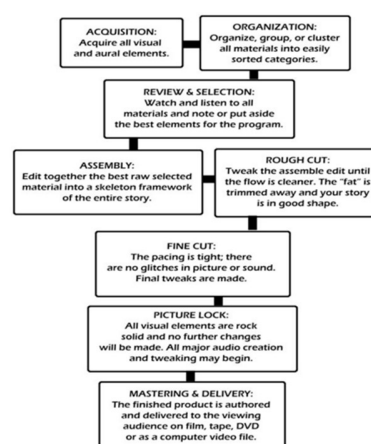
ACQUISITION:
Acquire all visual and aural elements.

ORGANIZATION:
Organize, group, or cluster all materials into easily sorted categories.

REVIEW & SELECTION:
Watch and listen to all materials and note or put aside the best elements for the program.

ASSEMBLY:
Edit together the best raw selected material into a skeleton framework of the entire story.

ROUGH CUT:
Tweak the assemble edit until the flow is cleaner. The "fat" is trimmed away and your story is in good shape.

FINE CUT:
The pacing is tight; there are no glitches in picture or sound. Final tweaks are made.

PICTURE LOCK:
All visual elements are rock solid and no further changes will be made. All major audio creation and tweaking may begin.

MASTERING & DELIVERY:
The finished product is authored and delivered to the viewing audience on film, tape, DVD or as a computer video file.